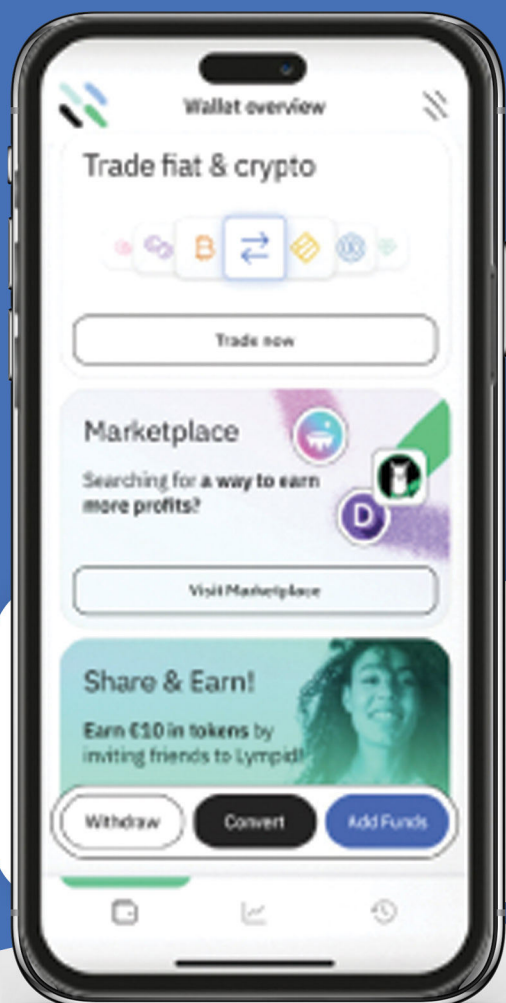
Wallet overview

Trade fiat & crypto

Trade now

Marketplace

Searching for a way to earn more profits?

D

Visit Marketplace

Share & Earn!

Earn €10 in tokens by inviting friends to Lympid!

Withdraw

Convert

Add Funds